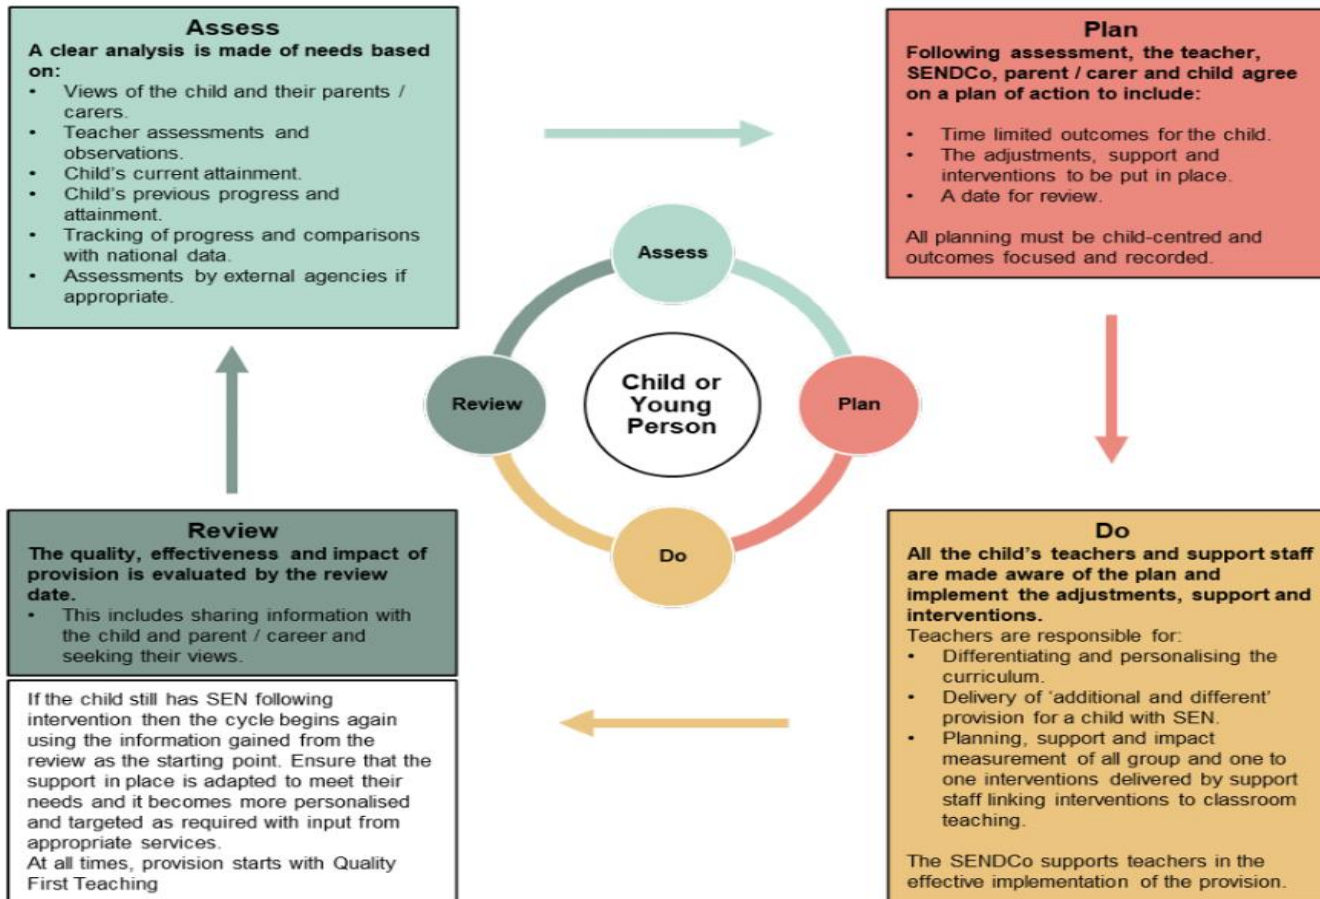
Assess

A clear analysis is made of needs based on:

- Views of the child and their parents / carers.
- Teacher assessments and observations.
- Child's current attainment.
- Child's previous progress and attainment.
- Tracking of progress and comparisons with national data.
- Assessments by external agencies if appropriate.

Plan

Following assessment, the teacher, SENDCo, parent / carer and child agree on a plan of action to include:

- Time limited outcomes for the child.
- The adjustments, support and interventions to be put in place.
- A date for review.

All planning must be child-centred and outcomes focused and recorded.

Assess

Review

Child or Young Person

Plan

Do

Review

The quality, effectiveness and impact of provision is evaluated by the review date.

- This includes sharing information with the child and parent / career and seeking their views.

If the child still has SEN following intervention then the cycle begins again using the information gained from the review as the starting point. Ensure that the support in place is adapted to meet their needs and it becomes more personalised and targeted as required with input from appropriate services.
At all times, provision starts with Quality First Teaching

Do

All the child's teachers and support staff are made aware of the plan and implement the adjustments, support and interventions.

Teachers are responsible for:

- Differentiating and personalising the curriculum.
- Delivery of 'additional and different' provision for a child with SEN.
- Planning, support and impact measurement of all group and one to one interventions delivered by support staff linking interventions to classroom teaching.

The SENDCo supports teachers in the effective implementation of the provision.